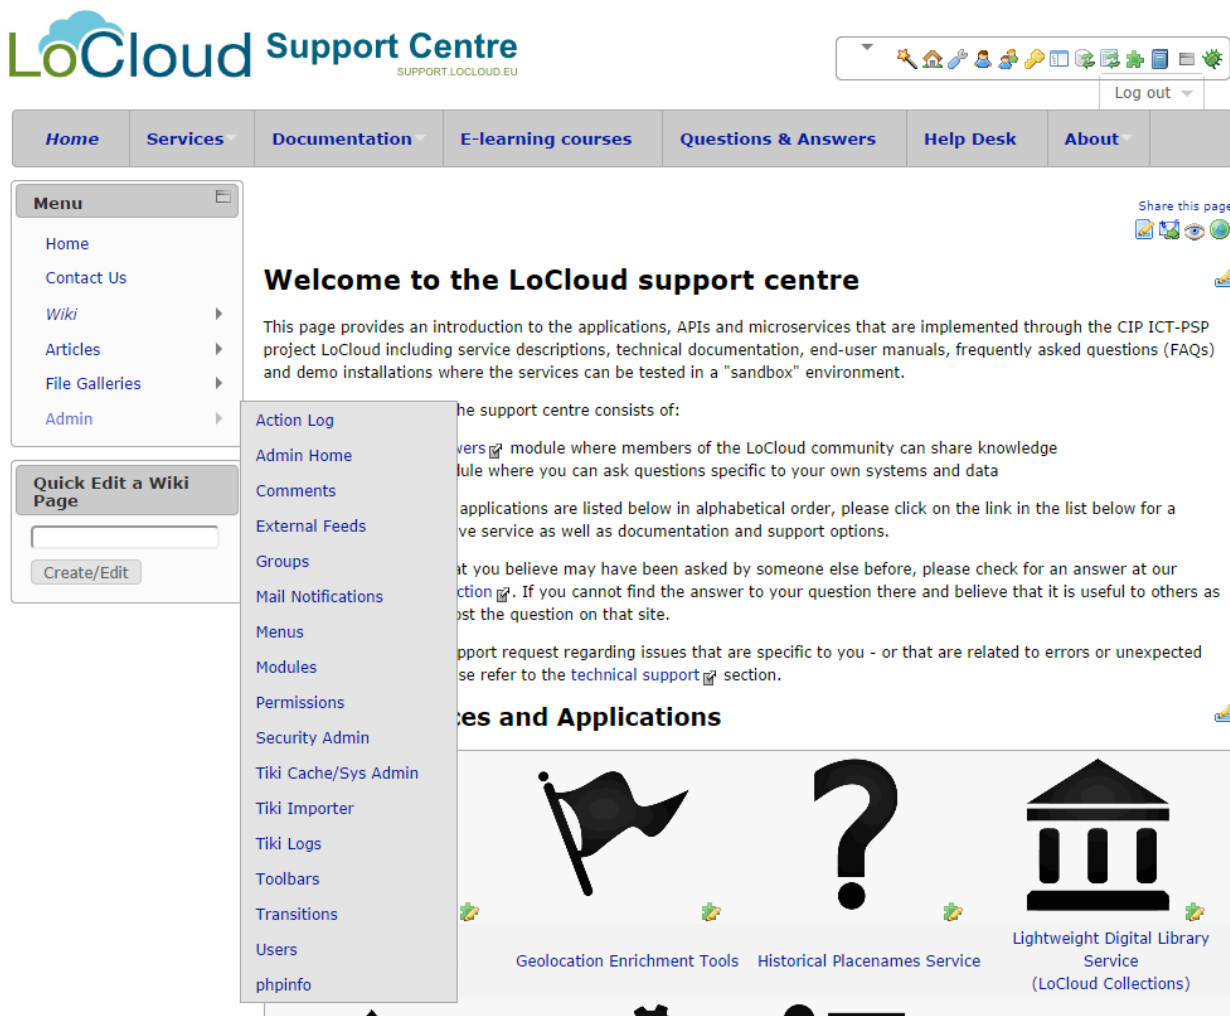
LoCloud Support Centre
SUPPORT.LOCLOUD.EU

Log out

Home | Services | Documentation | E-learning courses | Questions & Answers | Help Desk | About

Menu
Home
Contact Us
Wiki
Articles
File Galleries
Admin

Action Log
Admin Home
Comments
External Feeds
Groups
Mail Notifications
Menus
Modules
Permissions
Security Admin
Tiki Cache/Sys Admin
Tiki Importer
Tiki Logs
Toolbars
Transitions
Users
phpinfo

Quick Edit a Wiki Page
Create/Edit

Share this page

Welcome to the LoCloud support centre

This page provides an introduction to the applications, APIs and microservices that are implemented through the CIP ICT-PSP project LoCloud including service descriptions, technical documentation, end-user manuals, frequently asked questions (FAQs) and demo installations where the services can be tested in a "sandbox" environment.

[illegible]he support centre consists of:

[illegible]wers module where members of the LoCloud community can share knowledge
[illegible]dule where you can ask questions specific to your own systems and data

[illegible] applications are listed below in alphabetical order, please click on the link in the list below for a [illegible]ve service as well as documentation and support options.

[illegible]at you believe may have been asked by someone else before, please check for an answer at our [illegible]ction. If you cannot find the answer to your question there and believe that it is useful to others as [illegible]ost the question on that site.

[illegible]pport request regarding issues that are specific to you - or that are related to errors or unexpected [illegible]se refer to the technical support section.

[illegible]es and Applications

Geolocation Enrichment Tools
Historical Placenames Service
Lightweight Digital Library Service (LoCloud Collections)